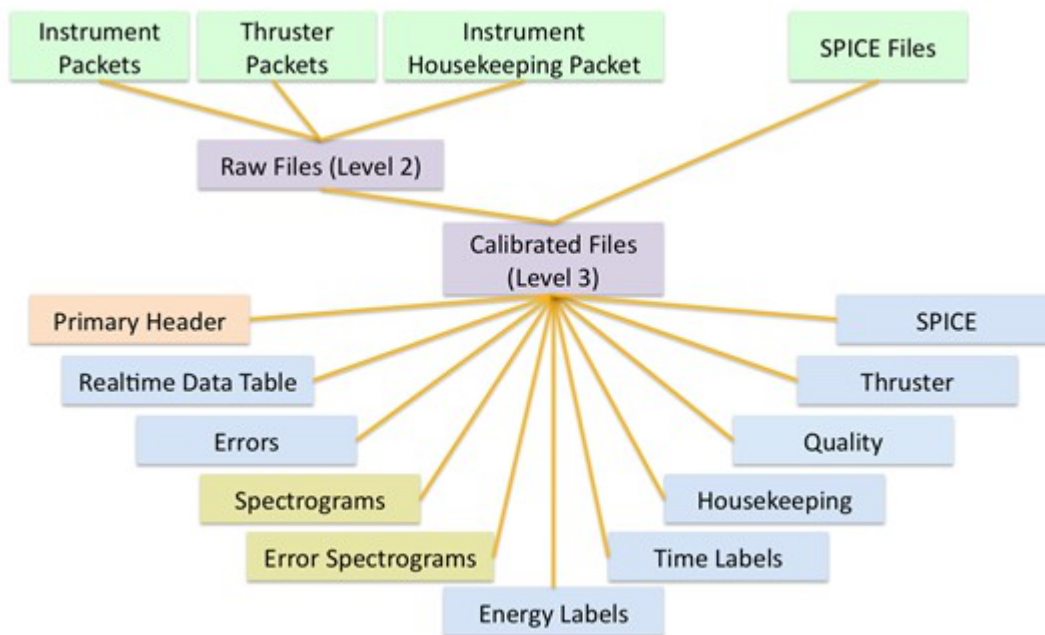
Instrument Packets

Thruster Packets

Instrument Housekeeping Packet

SPICE Files

Raw Files (Level 2)

Calibrated Files (Level 3)

Primary Header

SPICE

Realtime Data Table

Thruster

Errors

Quality

Spectrograms

Housekeeping

Error Spectrograms

Time Labels

Energy Labels